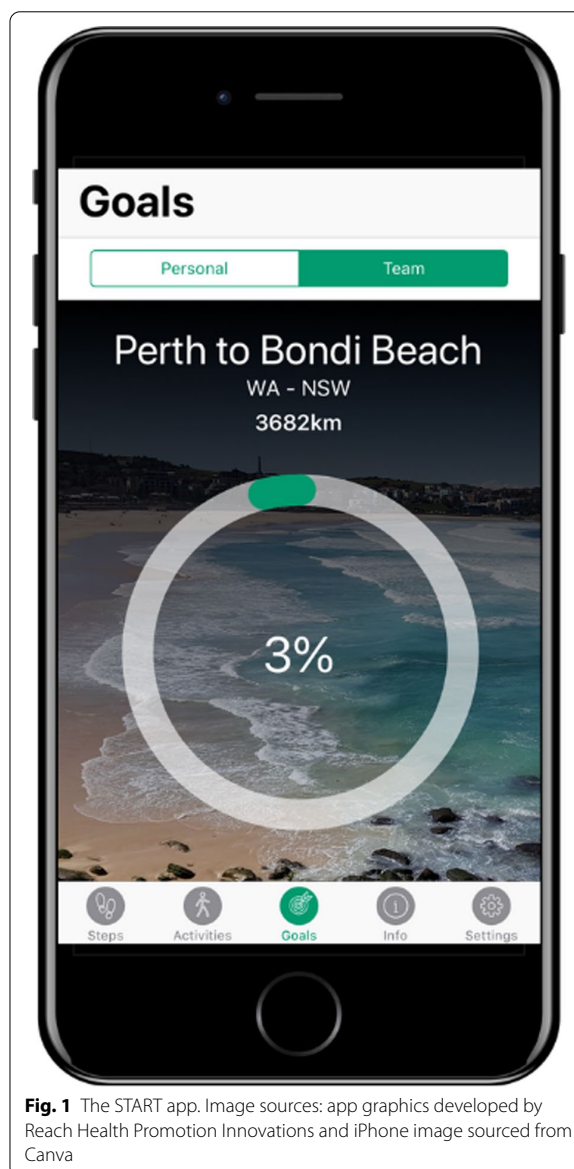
Goals

Personal

Team

Perth to Bondi Beach

WA - NSW

3682km

3%

Steps

Activities

Goals

Info

Settings

**Fig. 1** The START app. Image sources: app graphics developed by Reach Health Promotion Innovations and iPhone image sourced from Canva